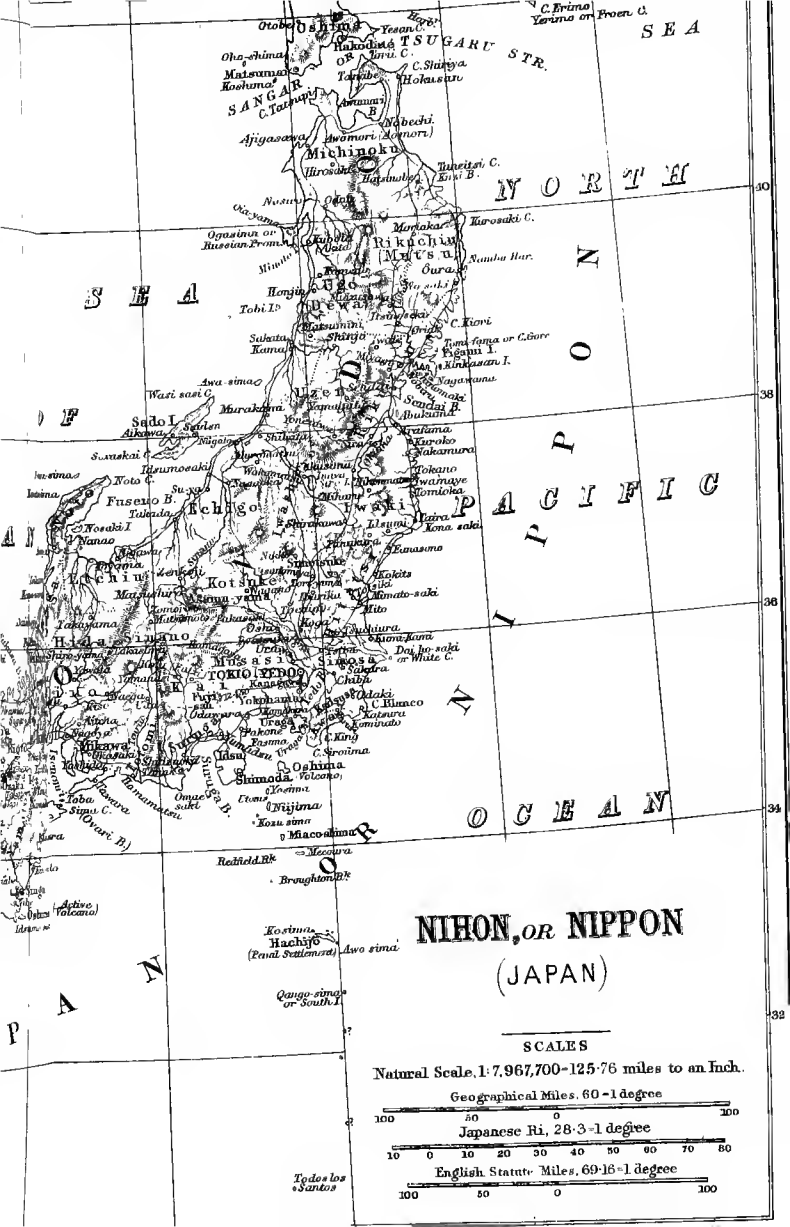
C. Erimo
Yerimo or Froen C.
S E A
Otobe
Oshima
Yesan C.
Hakodate
TSUGARU STR.
Oho-shima
Matsumai
Koshuma
SANGAR
C. Tatsupi
C. Shiriya
Hokasan
Tanabe
Ajigasawa
Awomori (Aomori)
Nobechi
Michinoku
Hirosaki
Tanesasi C.
N O R T H
Ogasima or Russian Prom.
Kurosaki C.
Rikuchiu
(Mutsu)
Nambu Har.
Oura
S E A
Honjiu
Tobi I.
Dewa
Sakata
Kama
Shinjo
C. Kiowi
Kinkasan I.
Nagamama
Sendai B.
Abukuma
Awa sima
Wasi sasi C.
38
O F
Sado I.
Aikawa
Murakami
Yamagata
Niigata
Shibata
Idsumosaki
Noto C.
Fuseno B.
Takada
Echigo
Iwaki
Nakamura
Tomioka
Taira
Kona saki
P A C I F I C
Nosaki I.
Nanao
Takayama
Etchiu
Kotsuke
Hida
Sinano
Kiushiu
Kamato-saki
Mito
36
Dai bo-saki or White C.
Musasi
TOKIO (YEDO)
Simosa
Chiba
Kai
Yokohama
Odawara
Uraga
Hakone
Idsu
C. Blanco
Katsura
Kominato
C. King
Mikawa
Owari B.
Toba
Simodas
Shimoda
Oshima
Volcano
Nijima
Kozu sima
Miacoshima
O C E A N
34
Redfield Rk
Mecoura
Broughton Rk
Kosima
Hachijo
(Penal Settlement)
Awo sima
(Active Volcano)
NIHON, OR NIPPON
(JAPAN)
Qango-sima or South I.
32
J A P A N
SCALES
Natural Scale, 1: 7,967,700 = 125·76 miles to an Inch.
Geographical Miles, 60 = 1 degree
100 50 0 100
Japanese Ri, 28·3 = 1 degree
10 0 10 20 30 40 50 60 70 80
English Statute Miles, 69·16 = 1 degree
100 50 0 100
Todos los Santos